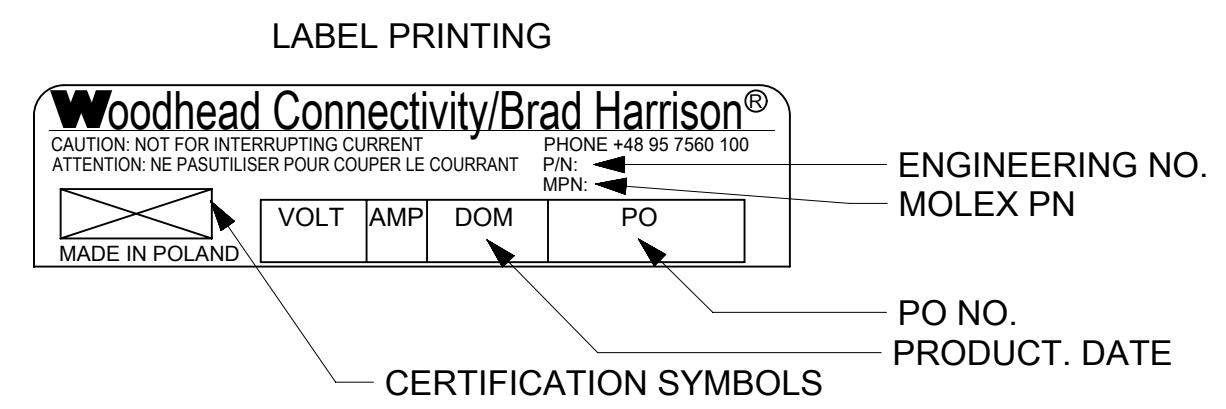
LABEL PRINTING

Woodhead Connectivity/Brad Harrison®

CAUTION: NOT FOR INTERRUPTING CURRENT
ATTENTION: NE PASUTILISER POUR COUPER LE COURRANT

PHONE +48 95 7560 100
P/N:
MPN:

ENGINEERING NO.
MOLEX PN

| VOLT | AMP | DOM | PO |
|---|---|---|---|
| | | | |

MADE IN POLAND

PO NO.
PRODUCT. DATE
CERTIFICATION SYMBOLS